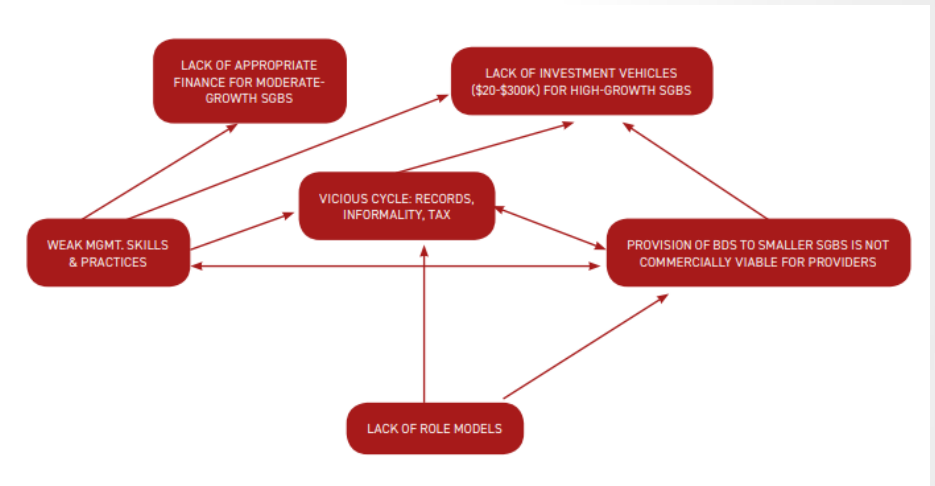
LACK OF APPROPRIATE FINANCE FOR MODERATE-GROWTH SGBS

LACK OF INVESTMENT VEHICLES ($20-$300K) FOR HIGH-GROWTH SGBS

VICIOUS CYCLE: RECORDS, INFORMALITY, TAX

WEAK MGMT. SKILLS & PRACTICES

PROVISION OF BDS TO SMALLER SGBS IS NOT COMMERCIALLY VIABLE FOR PROVIDERS

LACK OF ROLE MODELS